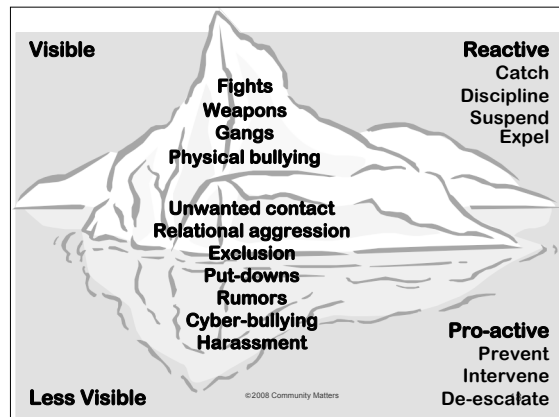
Visible

Reactive
Catch
Discipline
Suspend
Expel

Fights
Weapons
Gangs
Physical bullying

Unwanted contact
Relational aggression
Exclusion
Put-downs
Rumors
Cyber-bullying
Harassment

Pro-active
Prevent
Intervene
De-escalate

Less Visible

©2008 Community Matters